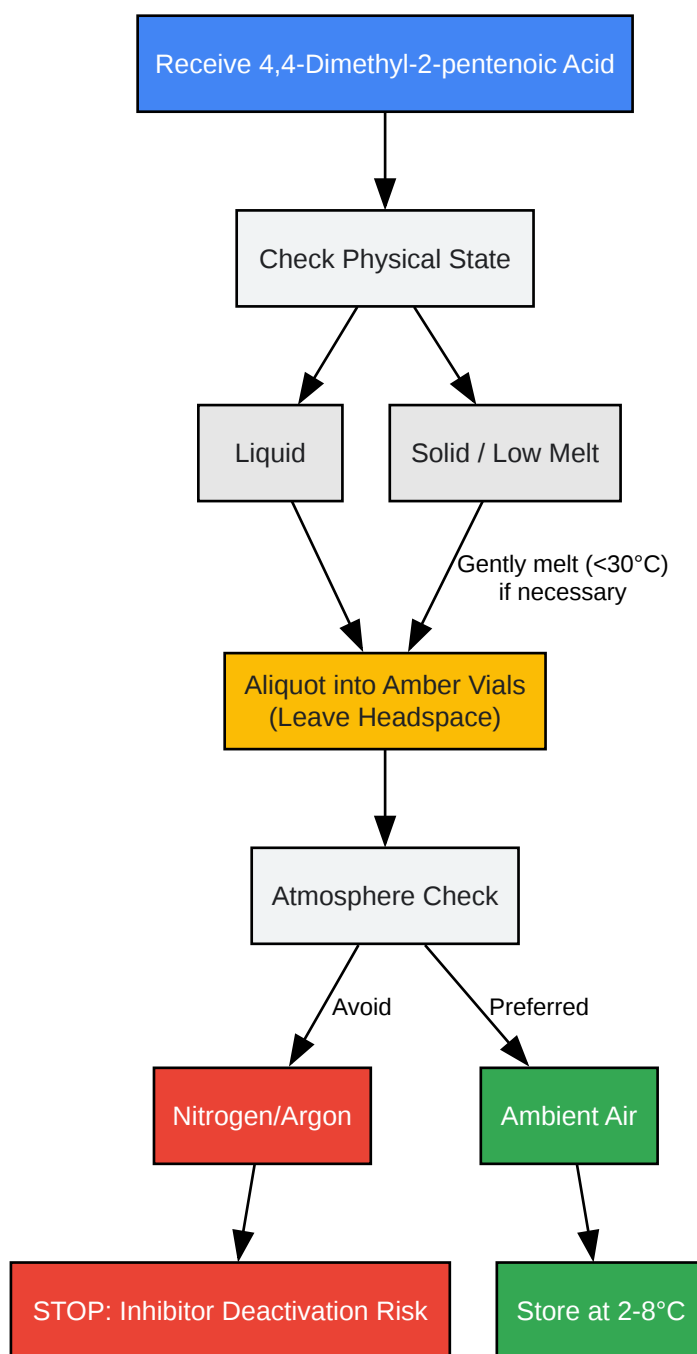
Receive 4,4-Dimethyl-2-pentenoic Acid

Check Physical State

Liquid

Solid / Low Melt

Gently melt (<30°C) if necessary

Aliquot into Amber Vials (Leave Headspace)

Atmosphere Check

Avoid

Preferred

Nitrogen/Argon

Ambient Air

STOP: Inhibitor Deactivation Risk

Store at 2-8°C